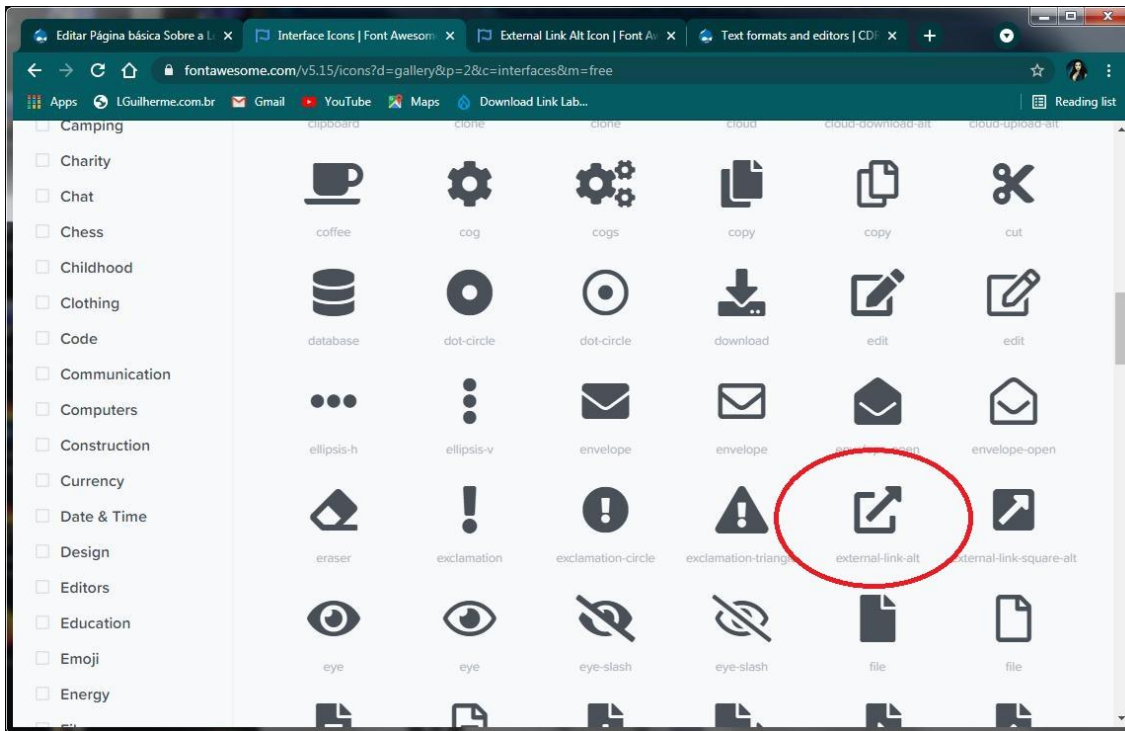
Editar Página básica Sobre a L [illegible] ✕
Interface Icons | Font Awesom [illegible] ✕
External Link Alt Icon | Font A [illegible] ✕
Text formats and editors | CD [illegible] ✕
+

fontawesome.com/v5.15/icons?d=gallery&p=2&c=interfaces&m=free

Apps LGuilherme.com.br Gmail YouTube Maps Download Link Lab... Reading list

Camping
Charity
Chat
Chess
Childhood
Clothing
Code
Communication
Computers
Construction
Currency
Date & Time
Design
Editors
Education
Emoji
Energy

clipboard clone clone cloud cloud-download-alt cloud-upload-alt
coffee cog cogs copy copy cut
database dot-circle dot-circle download edit edit
ellipsis-h ellipsis-v envelope envelope envelope-open envelope-open
eraser exclamation exclamation-circle exclamation-triang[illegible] external-link-alt external-link-square-alt
eye eye eye-slash eye-slash file file